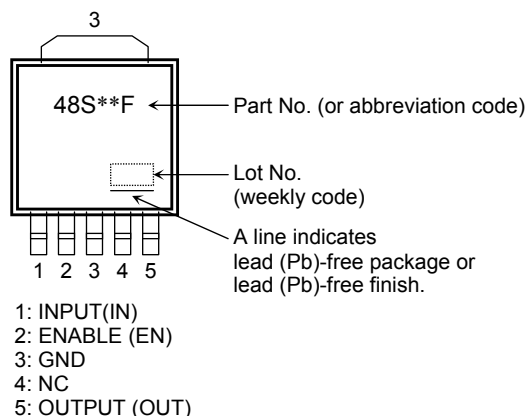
3

48S**F

Part No. (or abbreviation code)

Lot No.
(weekly code)

A line indicates
lead (Pb)-free package or
lead (Pb)-free finish.

1 2 3 4 5

1: INPUT(IN)
2: ENABLE (EN)
3: GND
4: NC
5: OUTPUT (OUT)